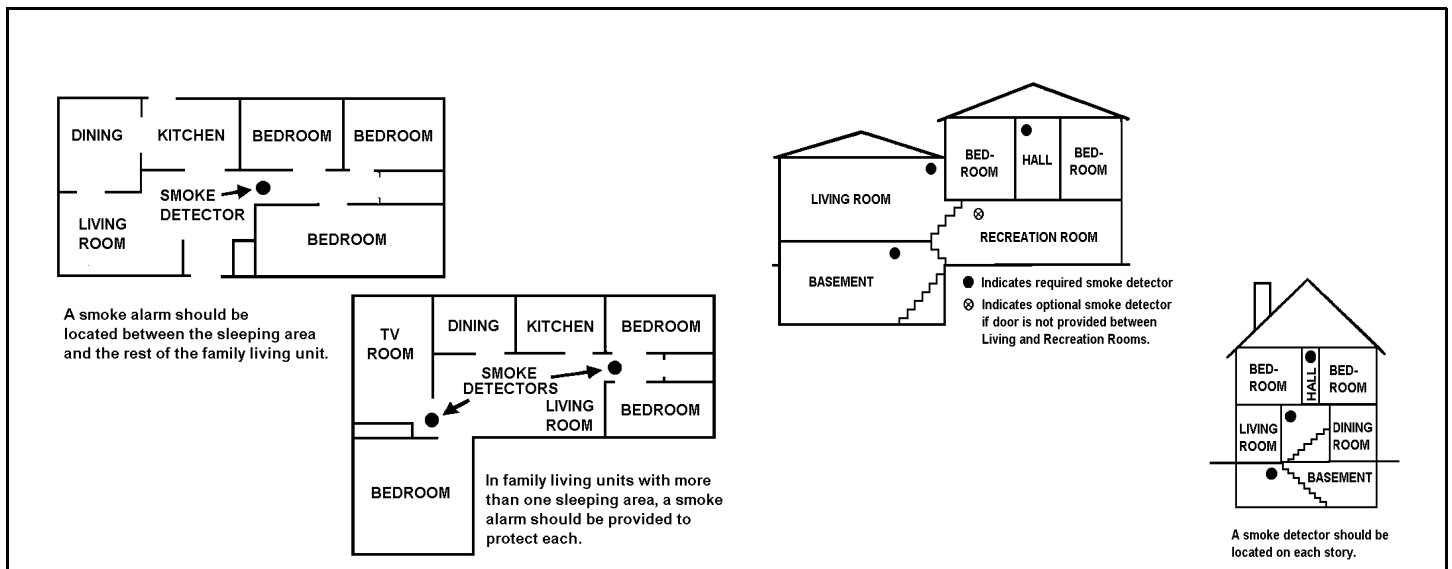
DINING
KITCHEN
BEDROOM
BEDROOM
SMOKE DETECTOR
LIVING ROOM
BEDROOM

A smoke alarm should be located between the sleeping area and the rest of the family living unit.

TV ROOM
DINING
KITCHEN
BEDROOM
SMOKE DETECTORS
LIVING ROOM
BEDROOM
BEDROOM

In family living units with more than one sleeping area, a smoke alarm should be provided to protect each.

BED-ROOM
HALL
BED-ROOM
LIVING ROOM
RECREATION ROOM
BASEMENT

● Indicates required smoke detector
⊗ Indicates optional smoke detector if door is not provided between Living and Recreation Rooms.

BED-ROOM
HALL
BED-ROOM
LIVING ROOM
DINING ROOM
BASEMENT

A smoke detector should be located on each story.